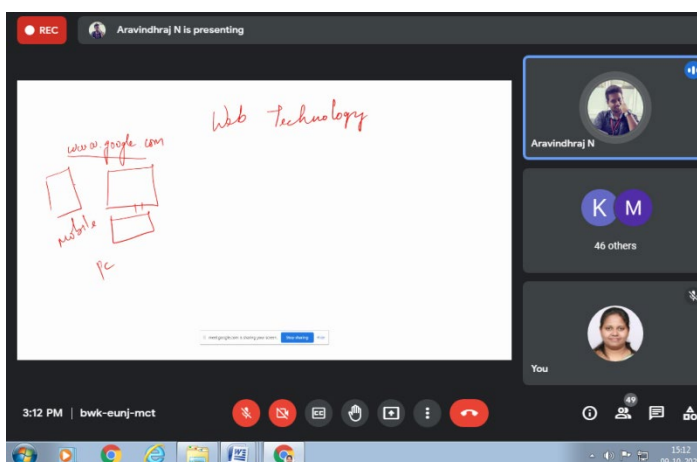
REC

Aravindhraj N is presenting

Web Technology

www.google.com

mobile

PC

meet.google.com is sharing your screen. Stop sharing Hide

Aravindhraj N

K M

46 others

You

3:12 PM | bwk-eunj-mct

49

15:12